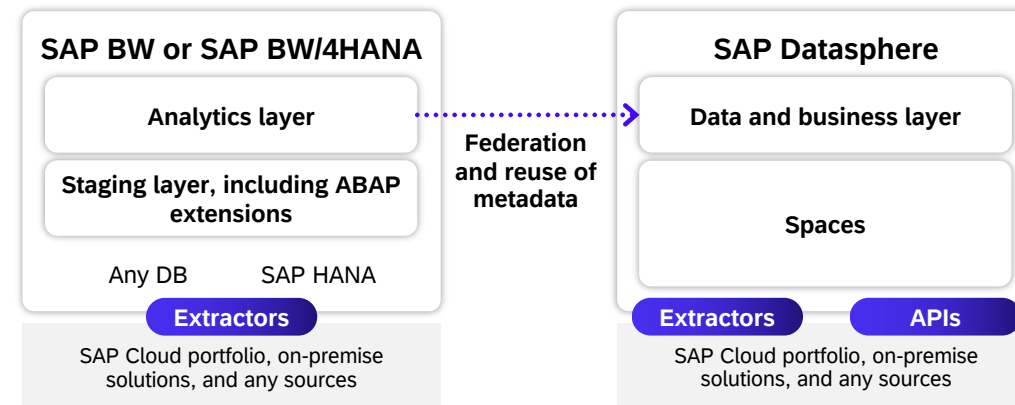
SAP BW or SAP BW/4HANA

Analytics layer

Staging layer, including ABAP extensions

Any DB

SAP HANA

Extractors

SAP Cloud portfolio, on-premise solutions, and any sources

Federation and reuse of metadata

SAP Datasphere

Data and business layer

Spaces

Extractors

APIs

SAP Cloud portfolio, on-premise solutions, and any sources